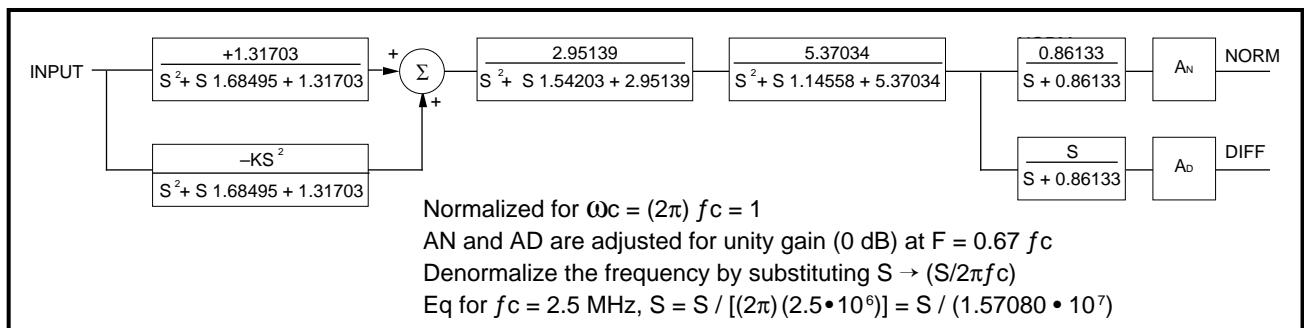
INPUT

$\frac{+1.31703}{S^2 + S\ 1.68495 + 1.31703}$

+

$\Sigma$

+

$\frac{-KS^2}{S^2 + S\ 1.68495 + 1.31703}$

$\frac{2.95139}{S^2 + S\ 1.54203 + 2.95139}$

$\frac{5.37034}{S^2 + S\ 1.14558 + 5.37034}$

$\frac{0.86133}{S + 0.86133}$

$A_N$

NORM

$\frac{S}{S + 0.86133}$

$A_D$

DIFF

Normalized for $\omega c = (2\pi)\ fc = 1$

AN and AD are adjusted for unity gain (0 dB) at F = 0.67 $fc$

Denormalize the frequency by substituting $S \rightarrow (S/2\pi fc)$

Eq for $fc$ = 2.5 MHz, $S = S / [(2\pi)(2.5 \bullet 10^6)] = S / (1.57080 \bullet 10^7)$